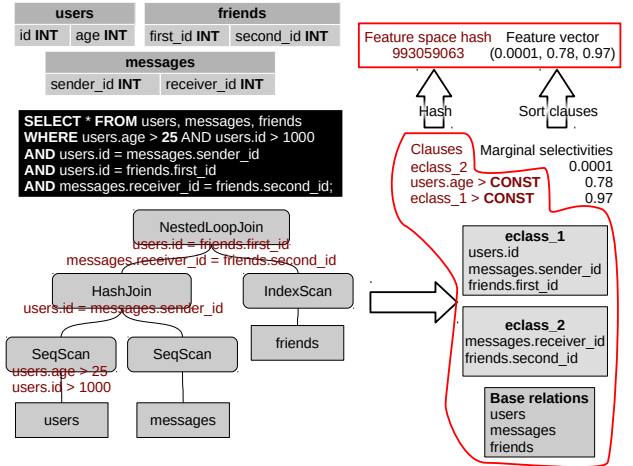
| users | |
|---|---|
| id INT | age INT |

| friends | |
|---|---|
| first_id INT | second_id INT |

| messages | |
|---|---|
| sender_id INT | receiver_id INT |

SELECT * FROM users, messages, friends
WHERE users.age > 25 AND users.id > 1000
AND users.id = messages.sender_id
AND users.id = friends.first_id
AND messages.receiver_id = friends.second_id;

NestedLoopJoin
users.id = friends.first_id
messages.receiver_id = friends.second_id

HashJoin
users.id = messages.sender_id

IndexScan

friends

SeqScan
users.age > 25
users.id > 1000

SeqScan

users

messages

Feature space hash
993059063

Feature vector
(0.0001, 0.78, 0.97)

Hash

Sort clauses

| Clauses | Marginal selectivities |
|---|---|
| eclass_2 | 0.0001 |
| users.age > CONST | 0.78 |
| eclass_1 > CONST | 0.97 |

eclass_1
users.id
messages.sender_id
friends.first_id

eclass_2
messages.receiver_id
friends.second_id

Base relations
users
messages
friends